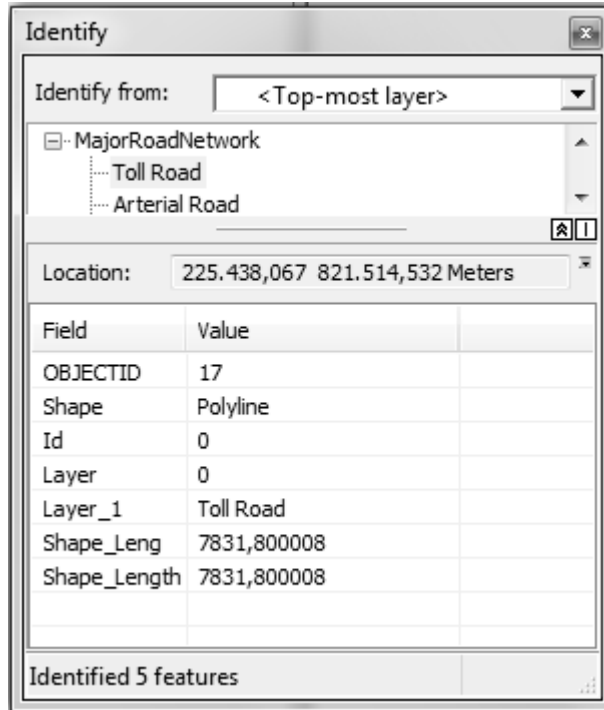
Identify

Identify from: <Top-most layer>

MajorRoadNetwork
Toll Road
Arterial Road

Location: 225.438,067 821.514,532 Meters

| Field | Value |
|---|---|
| OBJECTID | 17 |
| Shape | Polyline |
| Id | 0 |
| Layer | 0 |
| Layer_1 | Toll Road |
| Shape_Leng | 7831,800008 |
| Shape_Length | 7831,800008 |

Identified 5 features